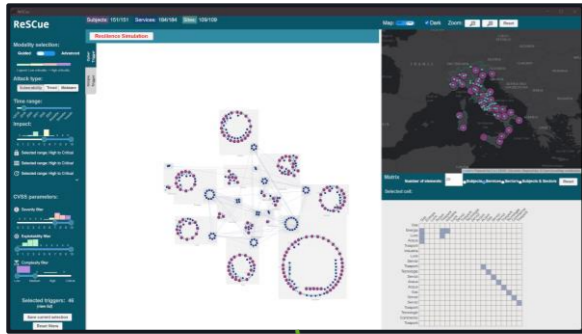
ReSCue

Subjects: 151/151 Services: 184/184 Sites: 109/109

Resilience Simulation

Map Dark Zoom Reset

Modality selection:

Guided Advanced

Attack type:

Vulnerability Threat Malware

Time range:

Impact:

Selected range: High to Critical

Selected range: High to Critical

Selected range: High to Critical

CVSS parameters:

Severity filter

Exploitability filter

Complexity filter

Selected triggers: 46

Save current selection

Reset filters

Matrix

Number of elements: Subjects Services Sectors Subjects & Sectors Reset

Selected cell: